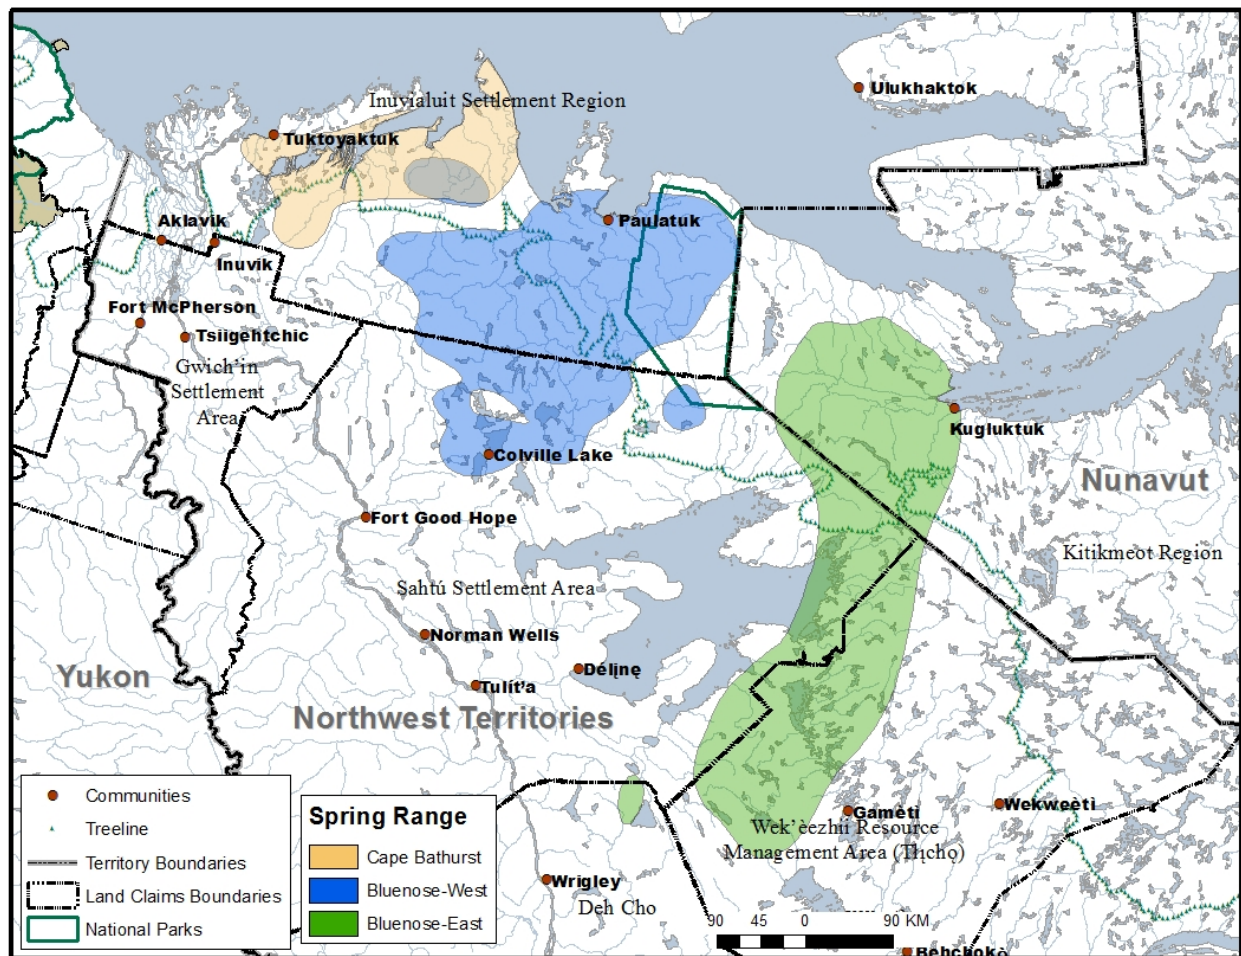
Inuvialuit Settlement Region
Ulukhaktok
Tuktoyaktuk
Paulatuk
Aklavik
Inuvik
Fort McPherson
Tsiigehtchic
Gwich'in Settlement Area
Kugluktuk
Colville Lake
Nunavut
Fort Good Hope
Kitikmeot Region
Sahtú Settlement Area
Norman Wells
Déline
Yukon
Tulít'a
Northwest Territories
Communities
Treeline
Territory Boundaries
Land Claims Boundaries
National Parks
Spring Range
Cape Bathurst
Bluenose-West
Bluenose-East
Gamètì
Wekweètì
Wek'èezhìi Resource Management Area (Tłı̨chǫ)
Wrigley
Deh Cho
90 45 0 90 KM
Behchokǫ̀